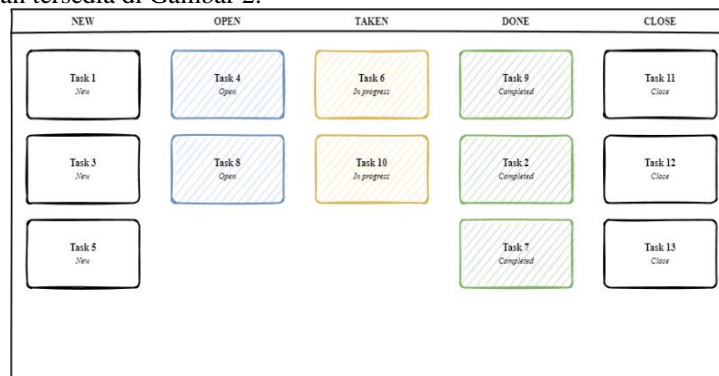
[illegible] tersedia di Gambar 2.

NEW

Task 1
New

Task 3
New

Task 5
New

OPEN

Task 4
Open

Task 8
Open

TAKEN

Task 6
In progress

Task 10
In progress

DONE

Task 9
Completed

Task 2
Completed

Task 7
Completed

CLOSE

Task 11
Close

Task 12
Close

Task 13
Close